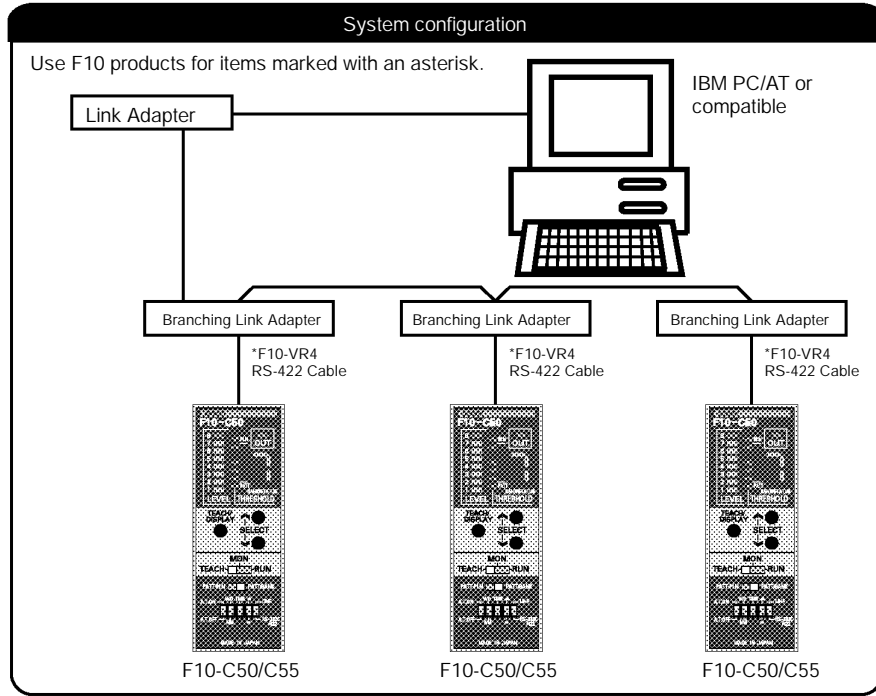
System configuration

Use F10 products for items marked with an asterisk.

IBM PC/AT or compatible

Link Adapter

Branching Link Adapter

Branching Link Adapter

Branching Link Adapter

*F10-VR4 RS-422 Cable

*F10-VR4 RS-422 Cable

*F10-VR4 RS-422 Cable

F10-C50

OUT

LEVEL THRESHOLD

TEACH/ DISPLAY

SELECT

MON

TEACH RUN

F10-C50

OUT

LEVEL THRESHOLD

TEACH/ DISPLAY

SELECT

MON

TEACH RUN

F10-C50

OUT

LEVEL THRESHOLD

TEACH/ DISPLAY

SELECT

MON

TEACH RUN

F10-C50/C55

F10-C50/C55

F10-C50/C55